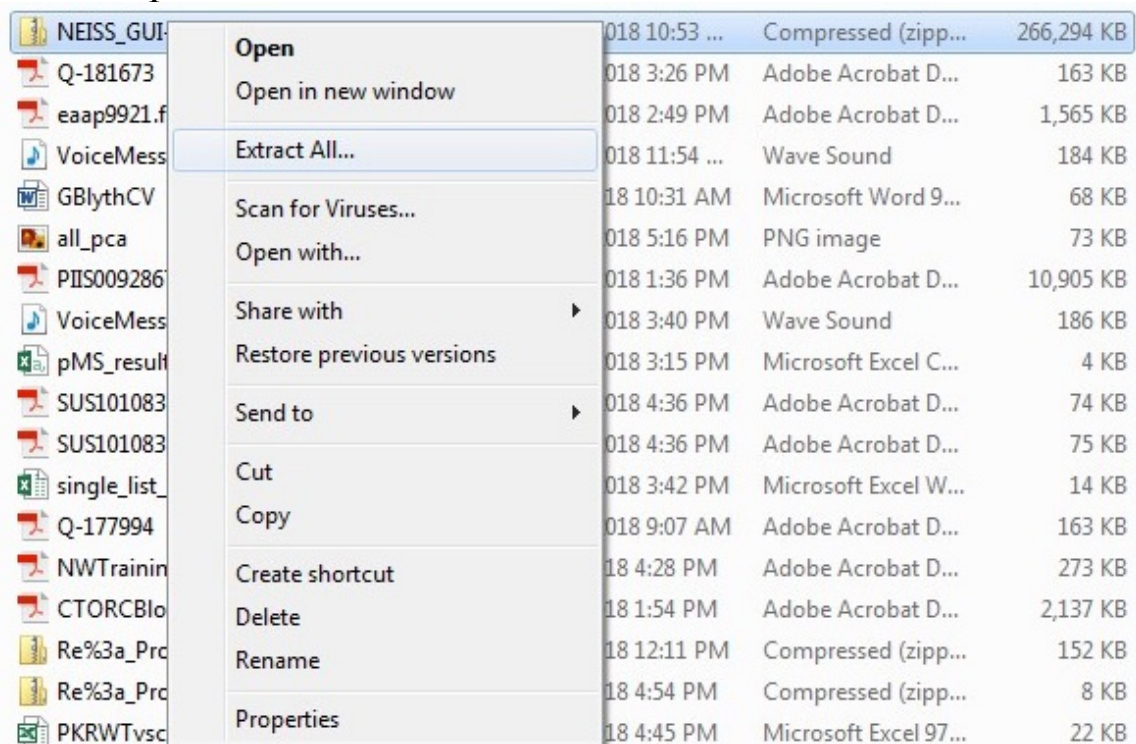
NEISS_GUI
Q-181673
eaap9921.f
VoiceMess
GBlythCV
all_pca
PIIS009286
VoiceMess
pMS_result
SUS101083
SUS101083
single_list_
Q-177994
NWTrainin
CTORCBlo
Re%3a_Pro
Re%3a_Pro
PKRWTvsc

Open
Open in new window
Extract All...
Scan for Viruses...
Open with...
Share with
Restore previous versions
Send to
Cut
Copy
Create shortcut
Delete
Rename
Properties

| | | |
|---|---|---|
| 018 10:53 ... | Compressed (zipp... | 266,294 KB |
| 018 3:26 PM | Adobe Acrobat D... | 163 KB |
| 018 2:49 PM | Adobe Acrobat D... | 1,565 KB |
| 018 11:54 ... | Wave Sound | 184 KB |
| 18 10:31 AM | Microsoft Word 9... | 68 KB |
| 018 5:16 PM | PNG image | 73 KB |
| 018 1:36 PM | Adobe Acrobat D... | 10,905 KB |
| 018 3:40 PM | Wave Sound | 186 KB |
| 018 3:15 PM | Microsoft Excel C... | 4 KB |
| 018 4:36 PM | Adobe Acrobat D... | 74 KB |
| 018 4:36 PM | Adobe Acrobat D... | 75 KB |
| 018 3:42 PM | Microsoft Excel W... | 14 KB |
| 018 9:07 AM | Adobe Acrobat D... | 163 KB |
| 18 4:28 PM | Adobe Acrobat D... | 273 KB |
| 18 1:54 PM | Adobe Acrobat D... | 2,137 KB |
| 18 12:11 PM | Compressed (zipp... | 152 KB |
| 18 4:54 PM | Compressed (zipp... | 8 KB |
| 18 4:45 PM | Microsoft Excel 97... | 22 KB |